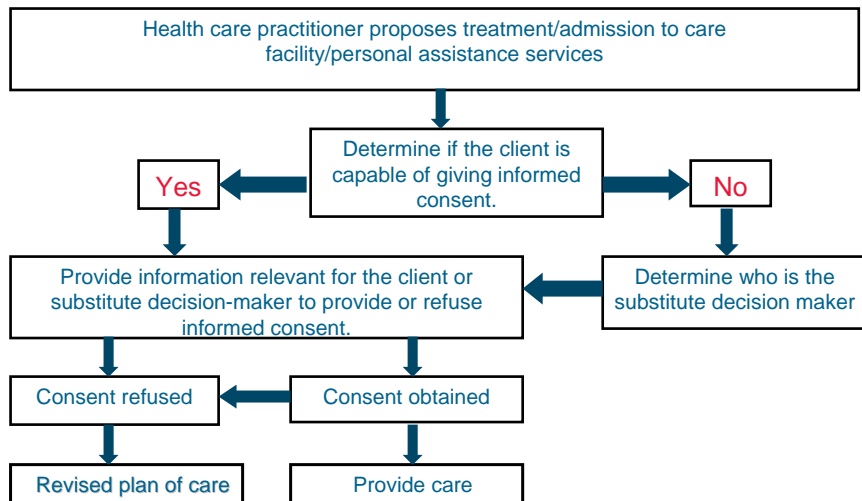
Health care practitioner proposes treatment/admission to care facility/personal assistance services

Determine if the client is capable of giving informed consent.

Yes

No

Provide information relevant for the client or substitute decision-maker to provide or refuse informed consent.

Determine who is the substitute decision maker

Consent refused

Consent obtained

Revised plan of care

Provide care